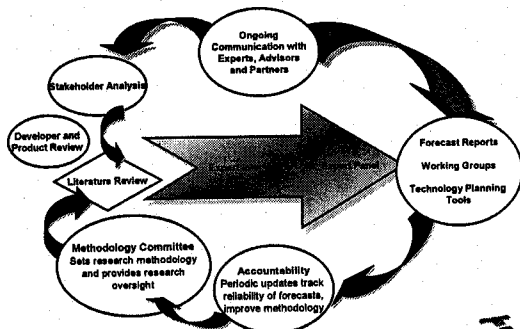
Ongoing Communication with Experts, Advisors and Partners

Stakeholder Analysis

Developer and Product Review

Literature Review

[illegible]

Forecast Reports

Working Groups

Technology Planning Tools

Methodology Committee Sets research methodology and provides research oversight

Accountability Periodic updates track reliability of forecasts, improve methodology